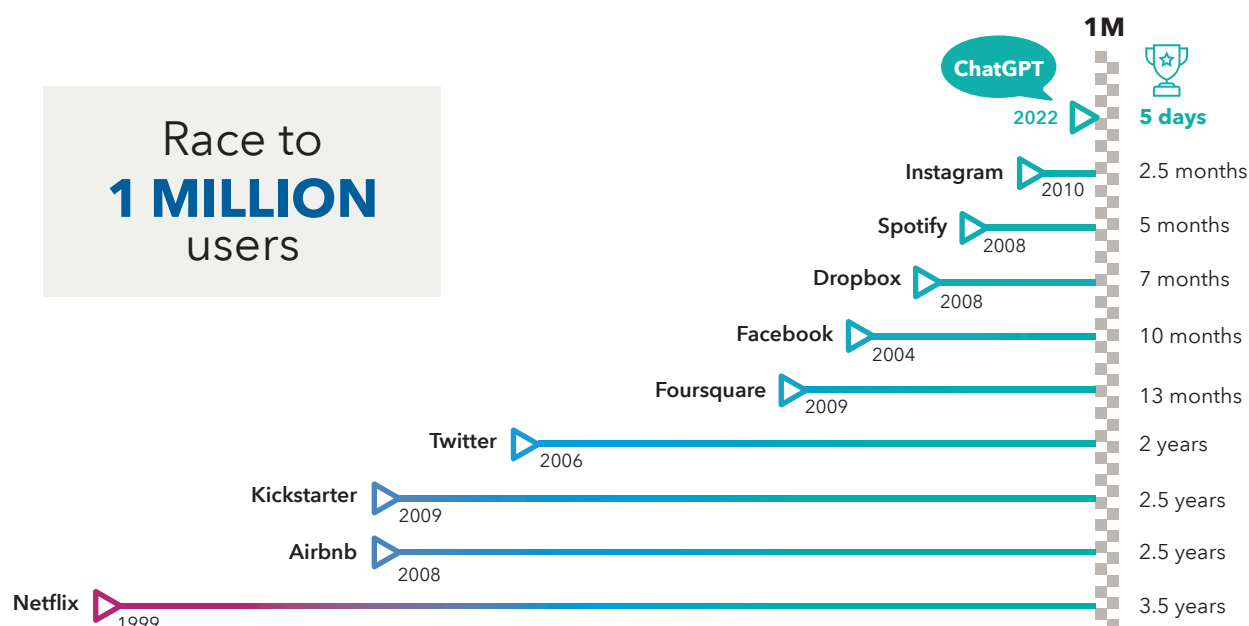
Race to
1 MILLION
users

1M

ChatGPT
2022
5 days

Instagram
2010
2.5 months

Spotify
2008
5 months

Dropbox
2008
7 months

Facebook
2004
10 months

Foursquare
2009
13 months

Twitter
2006
2 years

Kickstarter
2009
2.5 years

Airbnb
2008
2.5 years

Netflix
1999
3.5 years